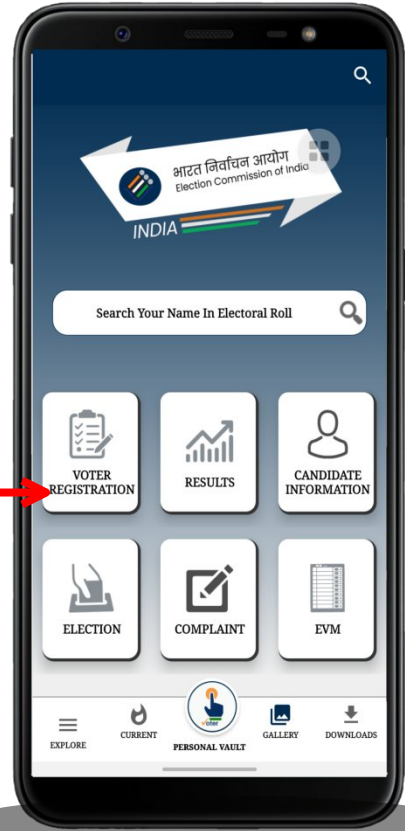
भारत निर्वाचन आयोग
Election Commission of India
INDIA

Search Your Name In Electoral Roll

VOTER REGISTRATION

RESULTS

CANDIDATE INFORMATION

ELECTION

COMPLAINT

EVM

EXPLORE

CURRENT

Voter

PERSONAL VAULT

GALLERY

DOWNLOADS